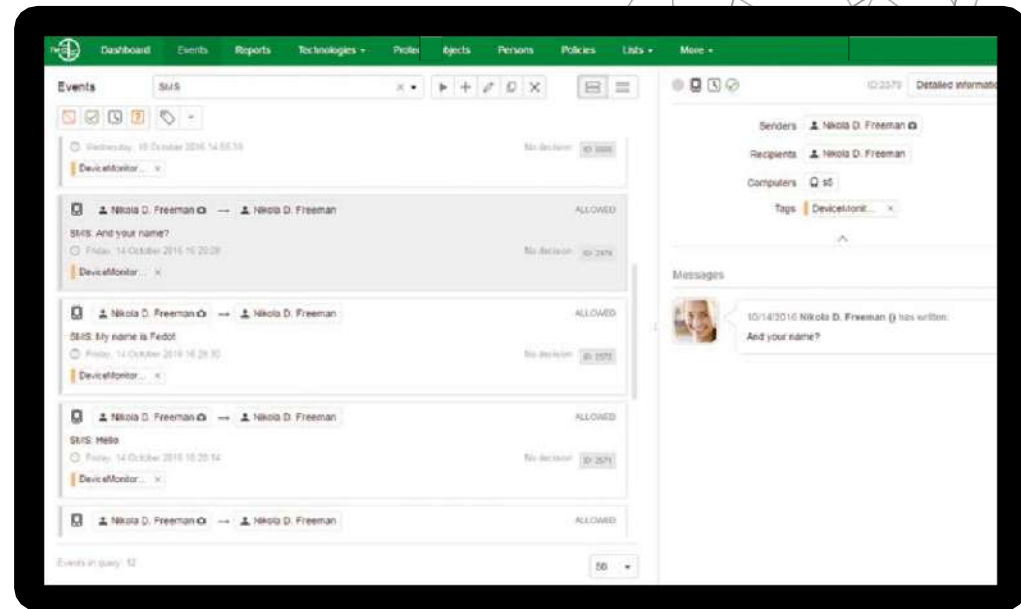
Dashboard Events Reports Technologies ▾ Prote bjects Persons Policies Lists ▾ More ▾

Events SMS

Wednesday, 19 October 2016 14:55:10 No decision ID 3580
DeviceMonitor... ×

Nikola D. Freeman → Nikola D. Freeman ALLOWED
SMS: And your name?
Friday, 14 October 2016 16:20:28 No decision ID 2379
DeviceMonitor... ×

Nikola D. Freeman → Nikola D. Freeman ALLOWED
SMS: My name is Fedot
Friday, 14 October 2016 16:20:30 No decision ID 2372
DeviceMonitor... ×

Nikola D. Freeman → Nikola D. Freeman ALLOWED
SMS: Hello
Friday, 14 October 2016 16:20:14 No decision ID 2371
DeviceMonitor... ×

Nikola D. Freeman → Nikola D. Freeman ALLOWED

Events in query: 12
50

ID 2379 Detailed informati

Senders Nikola D. Freeman
Recipients Nikola D. Freeman
Computers s6
Tags DeviceMonit... ×

Messages

10/14/2016 Nikola D. Freeman has written:
And your name?